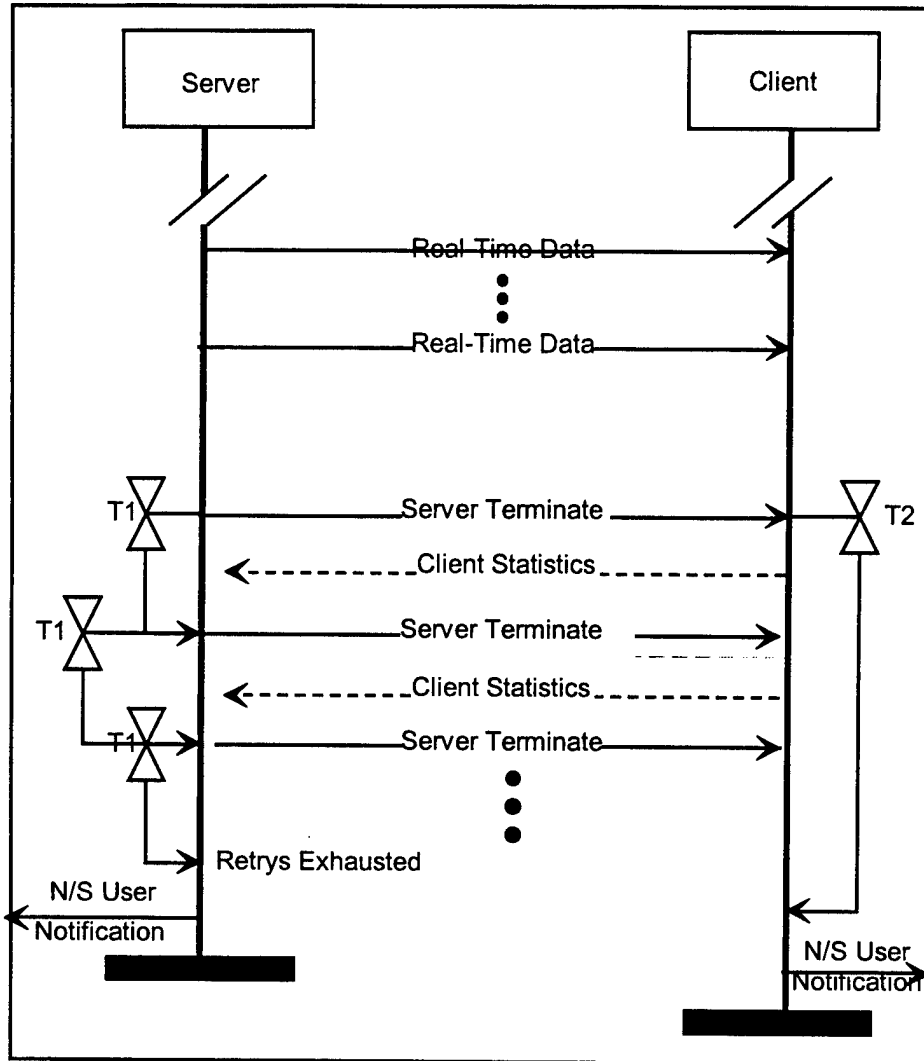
Server

Client

Real-Time Data

Real-Time Data

T1

Server Terminate

T2

Client Statistics

T1

Server Terminate

Client Statistics

T1

Server Terminate

Retrys Exhausted

N/S User Notification

N/S User Notification